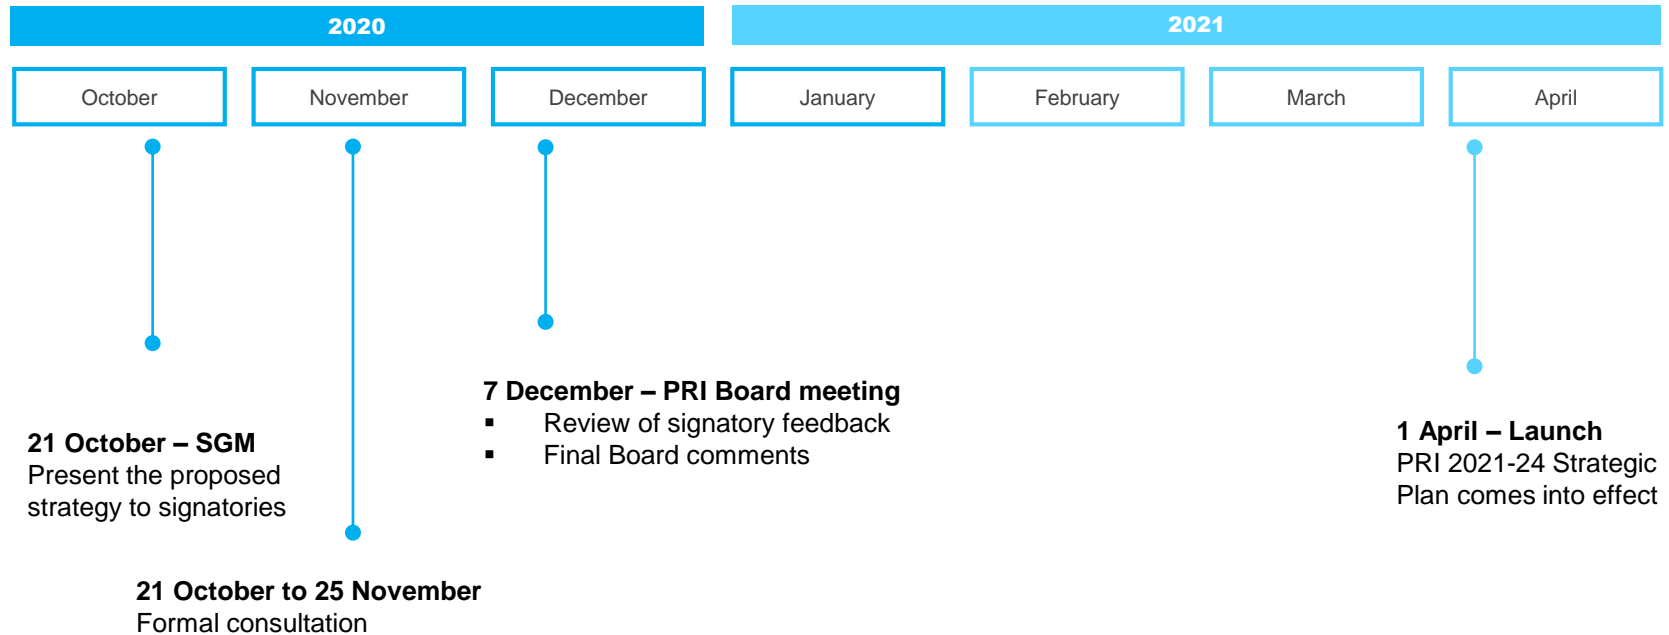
2020

2021

October

November

December

January

February

March

April

7 December – PRI Board meeting
▪ Review of signatory feedback
▪ Final Board comments

21 October – SGM
Present the proposed strategy to signatories

1 April – Launch
PRI 2021-24 Strategic Plan comes into effect

21 October to 25 November
Formal consultation